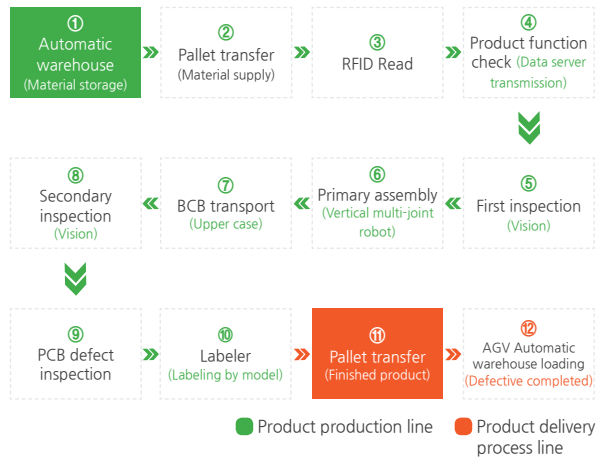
①
Automatic warehouse
(Material storage)

②
Pallet transfer
(Material supply)

③
RFID Read

④
Product function check (Data server transmission)

⑤
First inspection
(Vision)

⑥
Primary assembly
(Vertical multi-joint robot)

⑦
BCB transport
(Upper case)

⑧
Secondary inspection
(Vision)

⑨
PCB defect inspection

⑩
Labeler
(Labeling by model)

⑪
Pallet transfer
(Finished product)

⑫
AGV Automatic warehouse loading
(Defective completed)

Product production line

Product delivery process line